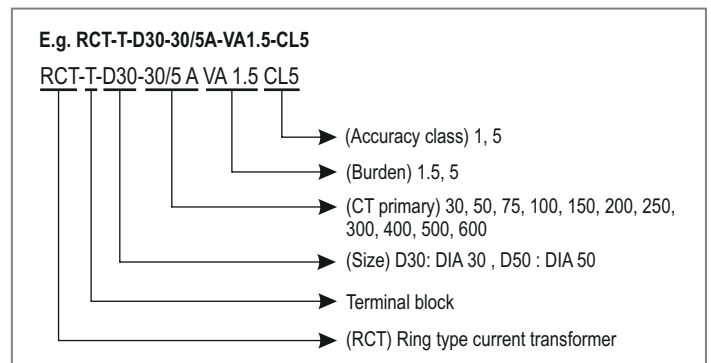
E.g. RCT-T-D30-30/5A-VA1.5-CL5

RCT-T-D30-30/5 A VA 1.5 CL5

(Accuracy class) 1, 5

(Burden) 1.5, 5

(CT primary) 30, 50, 75, 100, 150, 200, 250, 300, 400, 500, 600

(Size) D30: DIA 30 , D50 : DIA 50

Terminal block

(RCT) Ring type current transformer